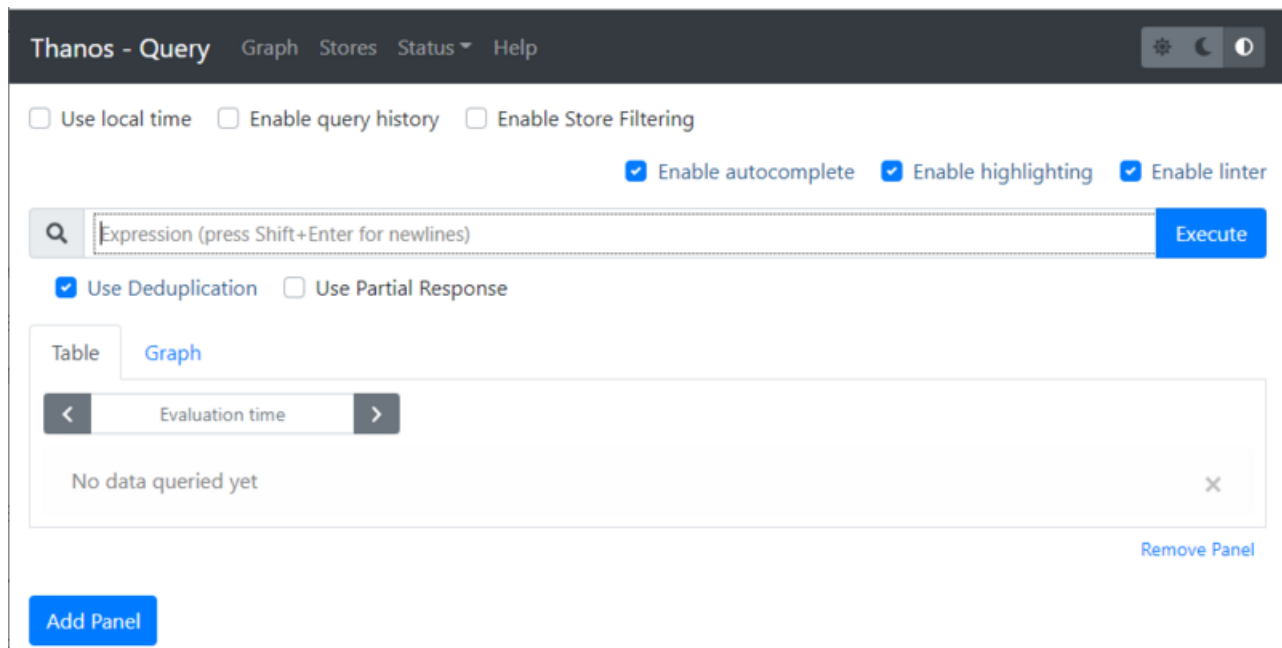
Thanos - Query Graph Stores Status Help

Use local time Enable query history Enable Store Filtering

Enable autocomplete Enable highlighting Enable linter

Expression (press Shift+Enter for newlines) Execute

Use Deduplication Use Partial Response

Table Graph

Evaluation time

No data queried yet

×

Remove Panel

Add Panel